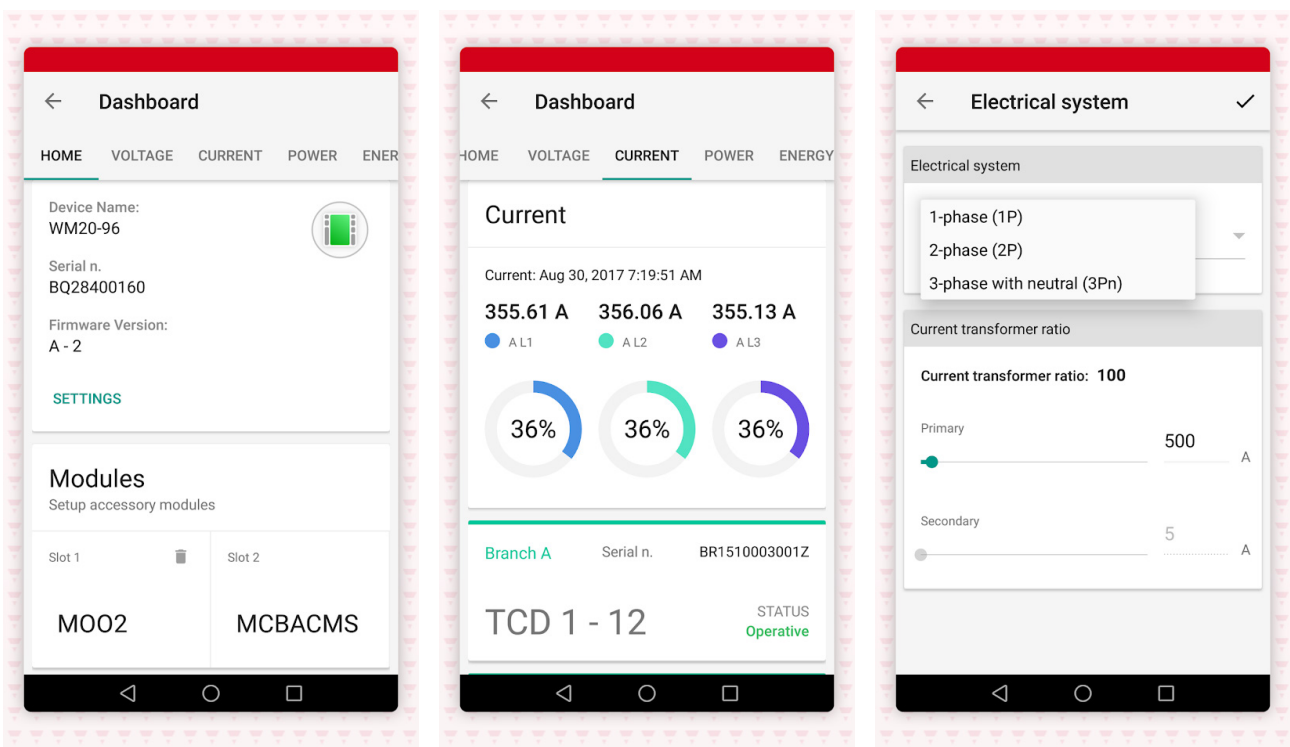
Dashboard

HOME VOLTAGE CURRENT POWER ENER

Device Name:
WM20-96

Serial n.
BQ28400160

Firmware Version:
A - 2

SETTINGS

Modules
Setup accessory modules

Slot 1

Slot 2

MOO2

MCBACMS

Dashboard

HOME VOLTAGE CURRENT POWER ENERGY

Current

Current: Aug 30, 2017 7:19:51 AM

355.61 A
A L1

356.06 A
A L2

355.13 A
A L3

36%

36%

36%

Branch A Serial n. BR1510003001Z

TCD 1 - 12

STATUS
Operative

Electrical system

Electrical system

1-phase (1P)
2-phase (2P)
3-phase with neutral (3Pn)

Current transformer ratio

Current transformer ratio: 100

Primary
500
A

Secondary
5
A